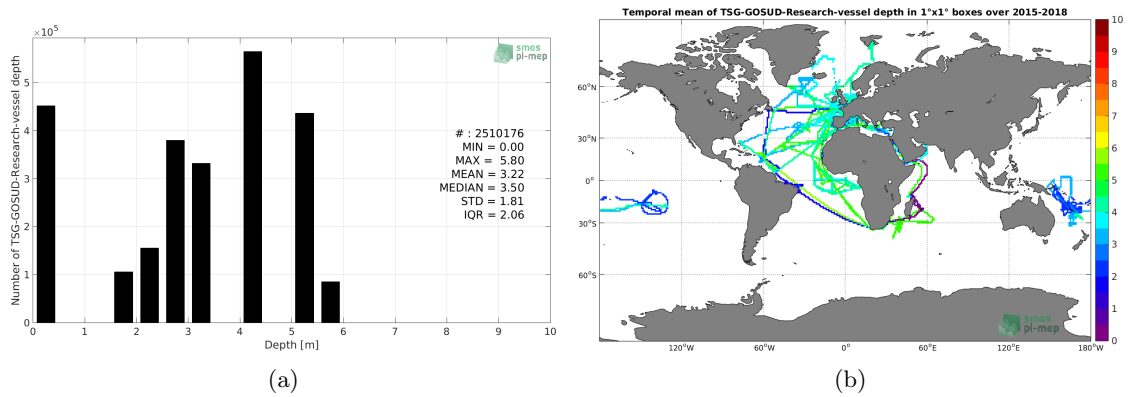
$\times 10^5$

smos pi-mep

Number of TSG-GOSUD-Research-vessel depth

5
4
3
2
1
0

# : 2510176
MIN = 0.00
MAX = 5.80
MEAN = 3.22
MEDIAN = 3.50
STD = 1.81
IQR = 2.06

0 1 2 3 4 5 6 7 8 9 10

Depth [m]

(a)

Temporal mean of TSG-GOSUD-Research-vessel depth in 1°x1° boxes over 2015-2018

60°N
30°N
0°
30°S
60°S

120°W 60°W 0° 60°E 120°E 180°W

smos pi-mep

10
9
8
7
6
5
4
3
2
1
0

(b)